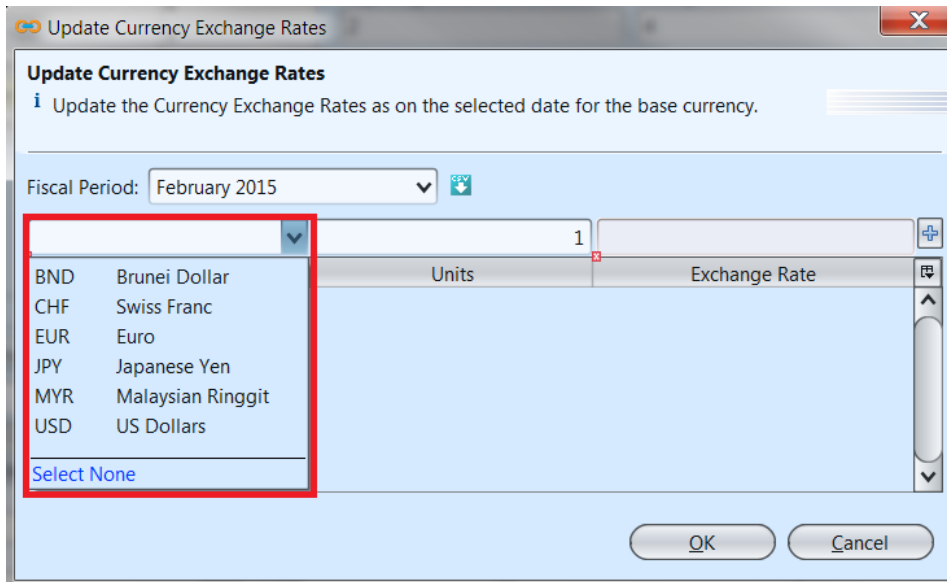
Update Currency Exchange Rates

Update Currency Exchange Rates

i Update the Currency Exchange Rates as on the selected date for the base currency.

Fiscal Period: February 2015

1

| BND | Brunei Dollar |
|---|---|
| CHF | Swiss Franc |
| EUR | Euro |
| JPY | Japanese Yen |
| MYR | Malaysian Ringgit |
| USD | US Dollars |

Select None

Units

Exchange Rate

OK

Cancel